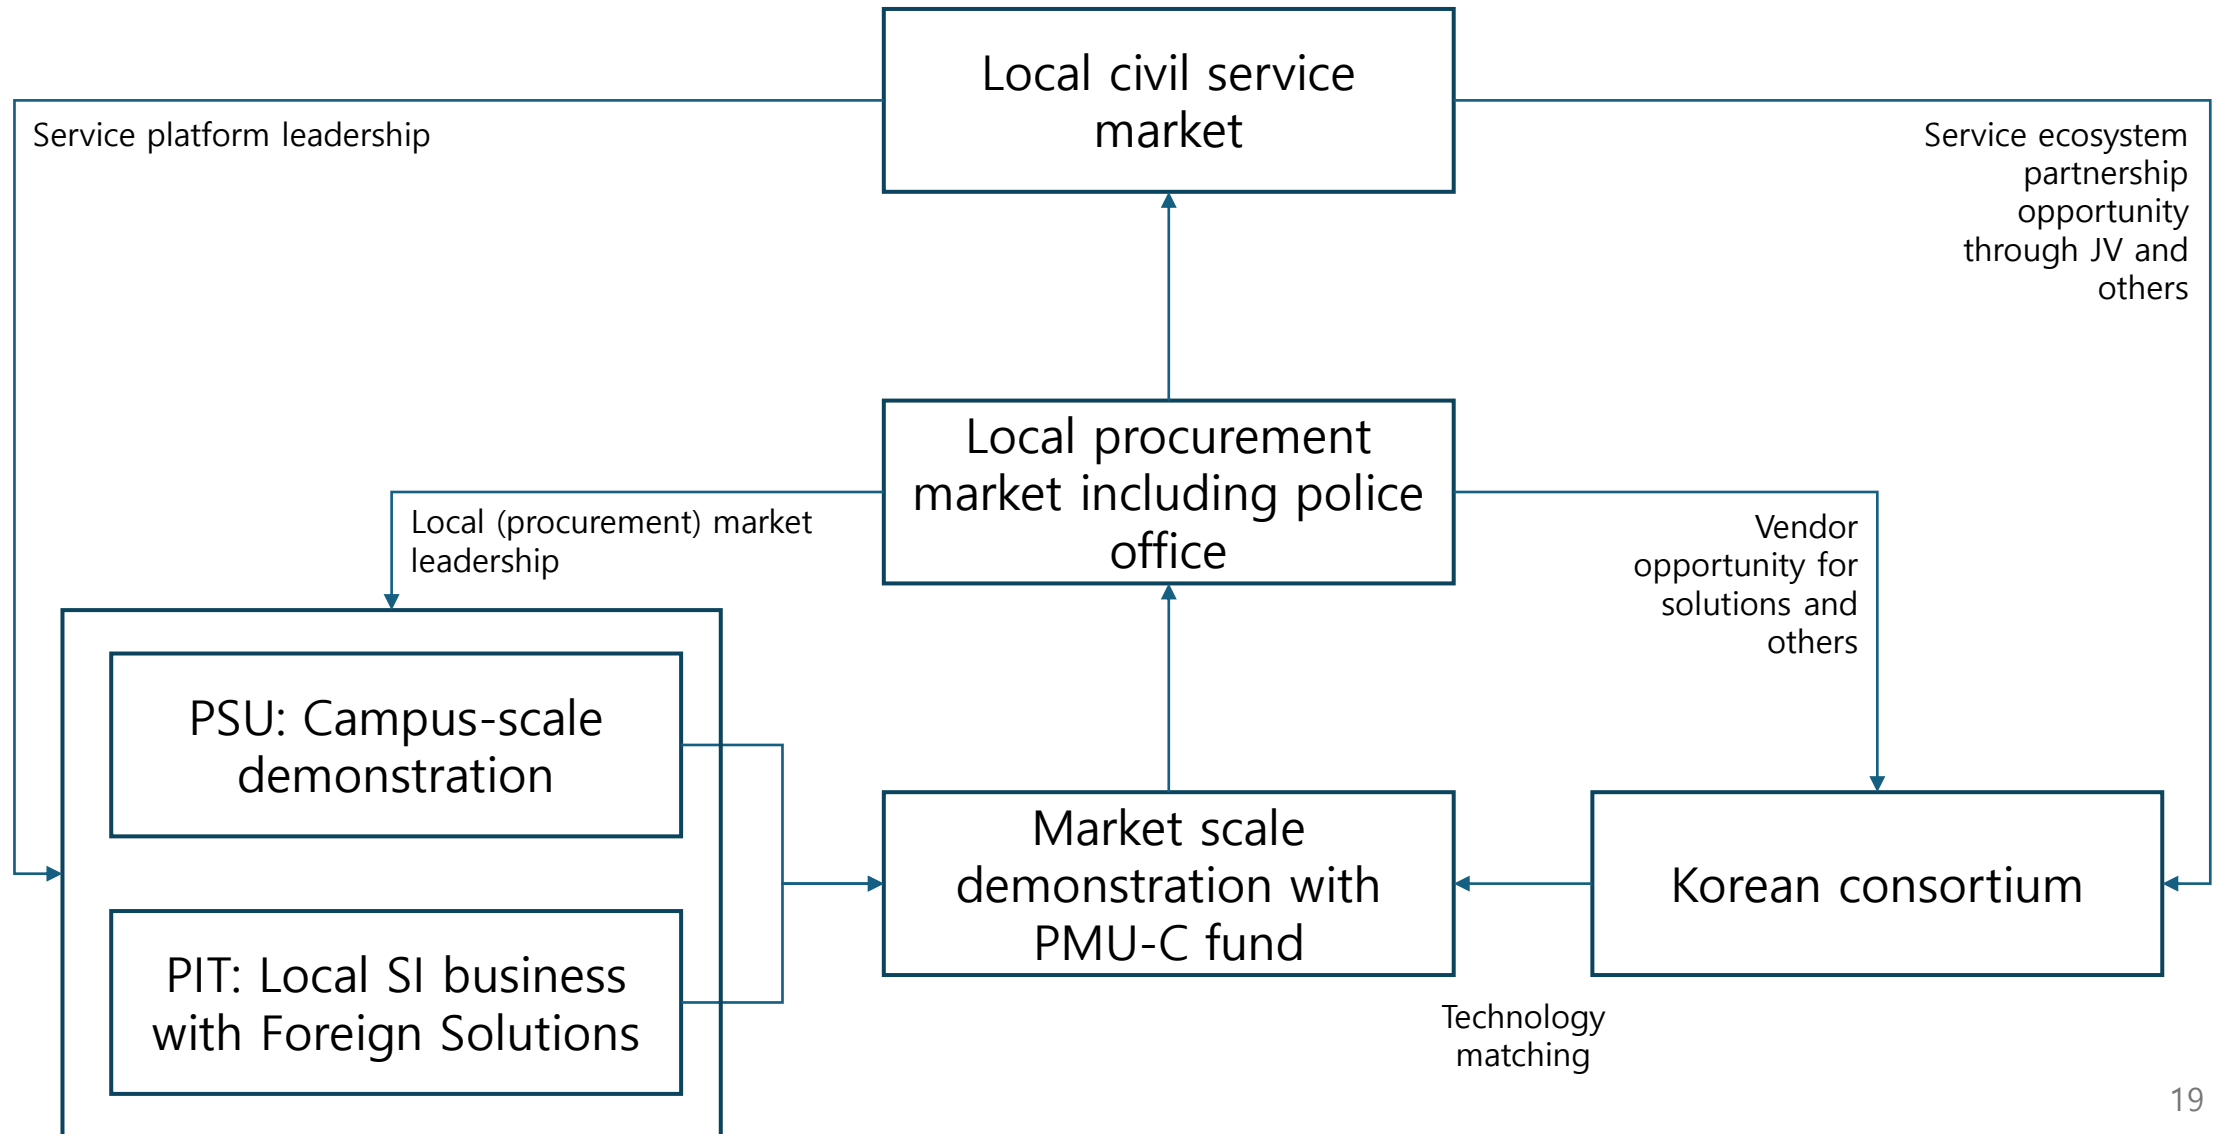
Local civil service market

Service platform leadership

Service ecosystem partnership opportunity through JV and others

Local procurement market including police office

Local (procurement) market leadership

Vendor opportunity for solutions and others

PSU: Campus-scale demonstration

PIT: Local SI business with Foreign Solutions

Market scale demonstration with PMU-C fund

Korean consortium

Technology matching

19